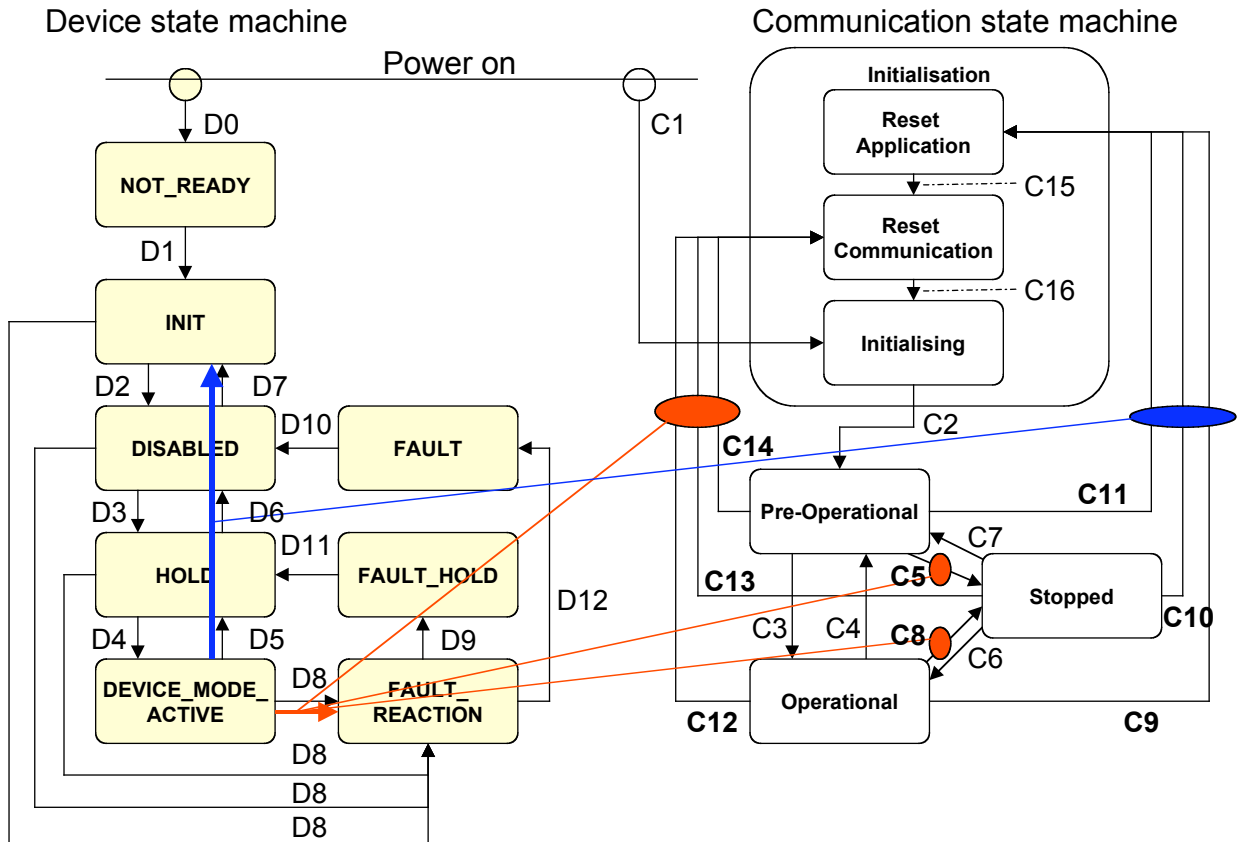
Device state machine

Communication state machine

Power on

D0

NOT_READY

D1

INIT

D2

D7

DISABLED

D10

FAULT

D3

D6

HOLD

D11

FAULT_HOLD

D12

D4

D5

D9

DEVICE_MODE_ACTIVE

D8

FAULT_REACTION

D8

D8

D8

C1

Initialisation

Reset Application

C15

Reset Communication

C16

Initialising

C2

C14

Pre-Operational

C11

C7

C13

C5

Stopped

C10

C3

C4

C8

C6

Operational

C12

C9